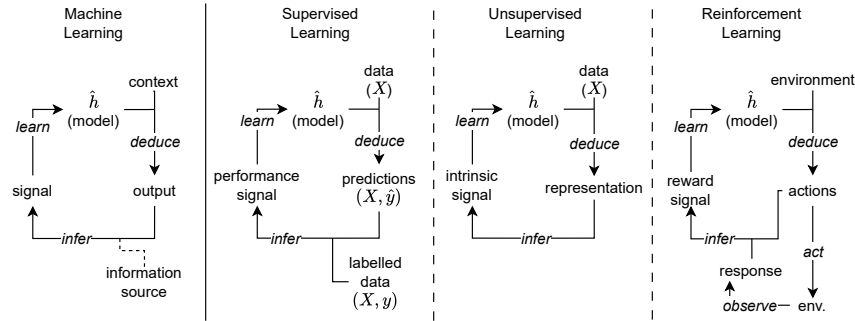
Machine Learning

$\hat{h}$ (model)

context

learn

deduce

signal

output

infer

information source

Supervised Learning

data $(X)$

$\hat{h}$ (model)

learn

deduce

performance signal

predictions $(X, \hat{y})$

infer

labelled data $(X, y)$

Unsupervised Learning

data $(X)$

$\hat{h}$ (model)

learn

deduce

intrinsic signal

representation

infer

Reinforcement Learning

$\hat{h}$ (model)

environment

learn

deduce

reward signal

actions

infer

act

response

observe

env.